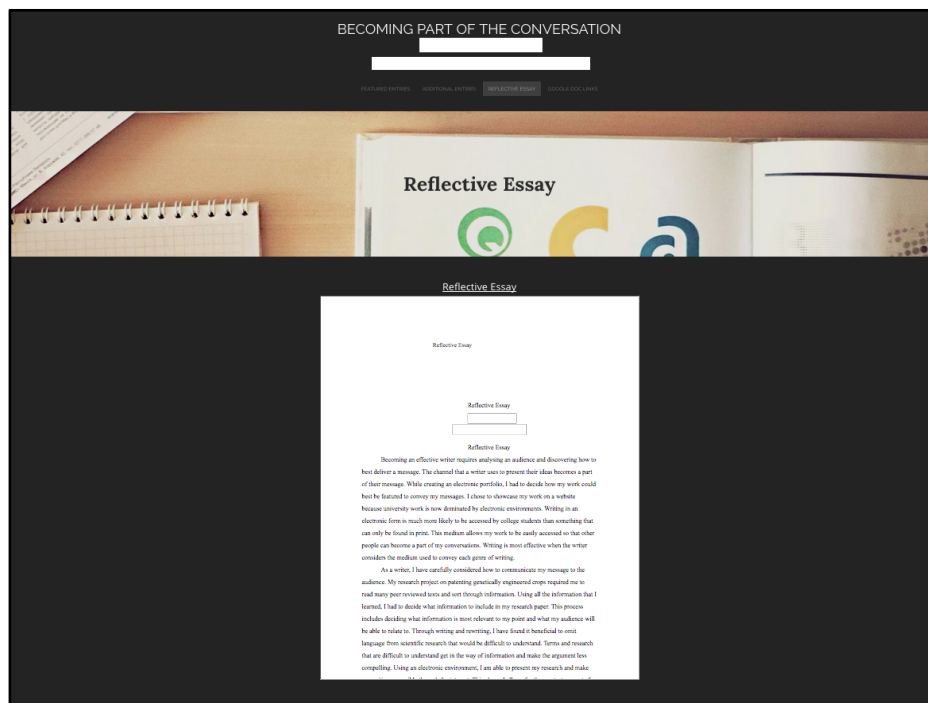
BECOMING PART OF THE CONVERSATION

FEATURED ENTRIES ADDITIONAL ENTRIES REFLECTIVE ESSAY GOOGLE DOC LINKS

Reflective Essay

Reflective Essay

Reflective Essay

Reflective Essay

Reflective Essay

Becoming an effective writer requires analysing an audience and discovering how to best deliver a message. The channel that a writer uses to present their ideas becomes a part of their message. While creating an electronic portfolio, I had to decide how my work could best be featured to convey my messages. I chose to showcase my work on a website because university work is now dominated by electronic environments. Writing in an electronic form is much more likely to be accessed by college students than something that can only be found in print. This medium allows my work to be easily accessed so that other people can become a part of my conversations. Writing is most effective when the writer considers the medium used to convey each genre of writing.

As a writer, I have carefully considered how to communicate my message to the audience. My research project on patenting genetically engineered crops required me to read many peer reviewed texts and sort through information. Using all the information that I learned, I had to decide what information to include in my research paper. This process includes deciding what information is most relevant to my point and what my audience will be able to relate to. Through writing and rewriting, I have found it beneficial to omit language from scientific research that would be difficult to understand. Terms and research that are difficult to understand get in the way of information and make the argument less compelling. Using an electronic environment, I am able to present my research and make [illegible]